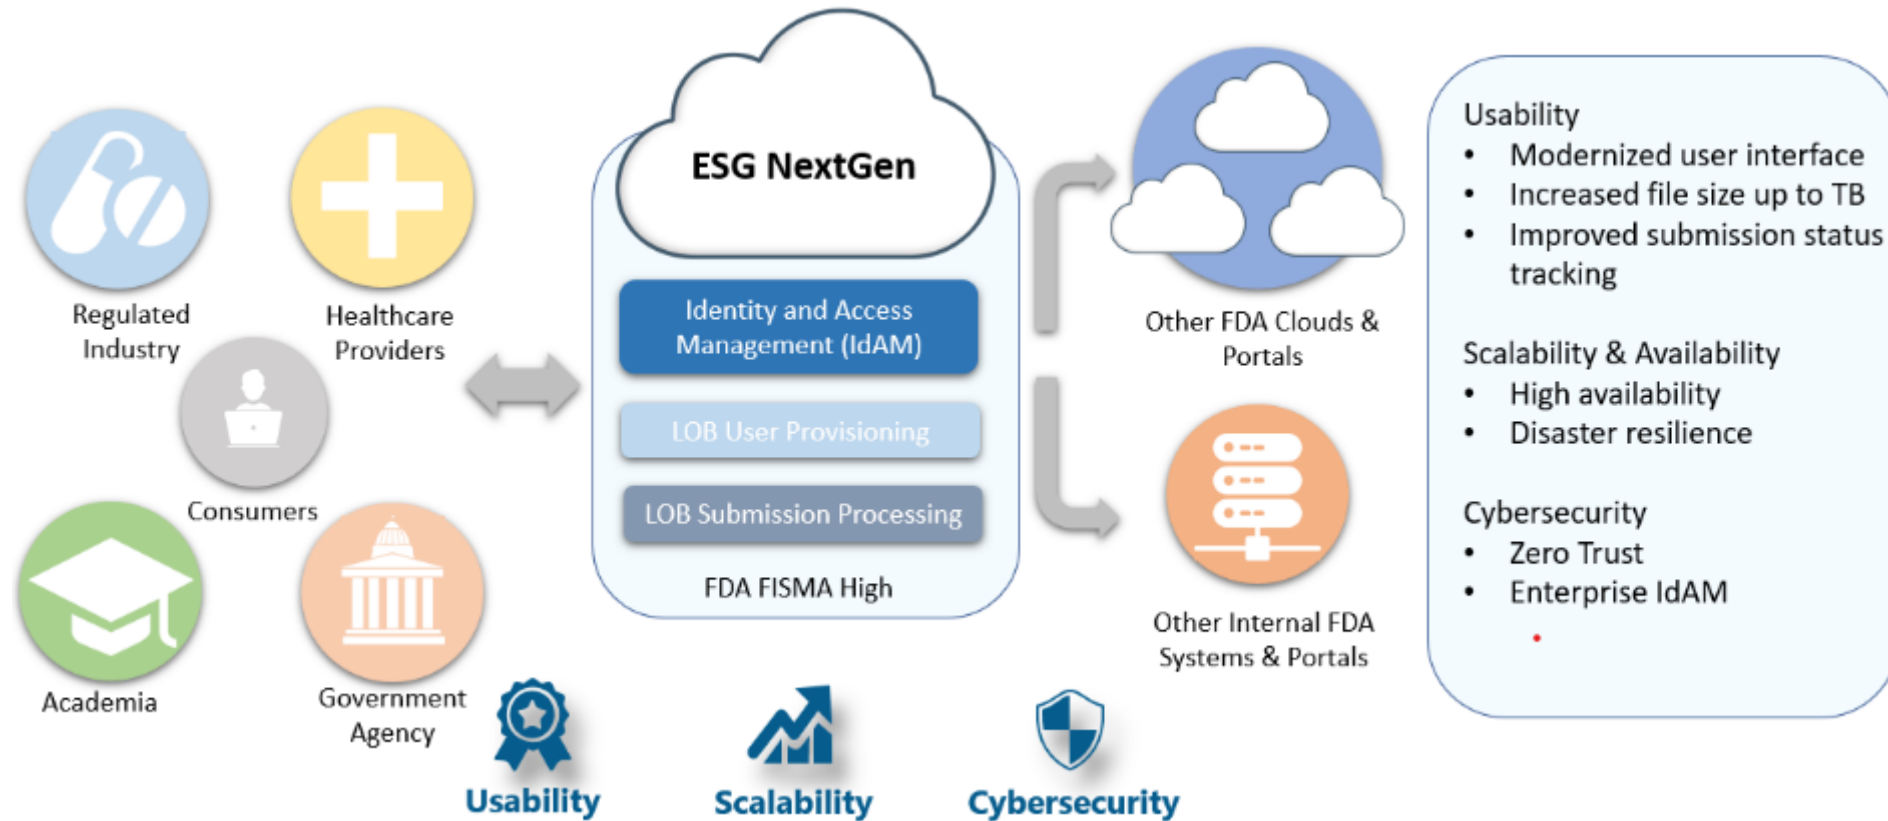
Regulated Industry

Healthcare Providers

Consumers

Academia

Government Agency

ESG NextGen

Identity and Access Management (IdAM)

LOB User Provisioning

LOB Submission Processing

FDA FISMA High

Other FDA Clouds & Portals

Other Internal FDA Systems & Portals

Usability
- Modernized user interface
- Increased file size up to TB
- Improved submission status tracking

Scalability & Availability
- High availability
- Disaster resilience

Cybersecurity
- Zero Trust
- Enterprise IdAM

Usability

Scalability

Cybersecurity